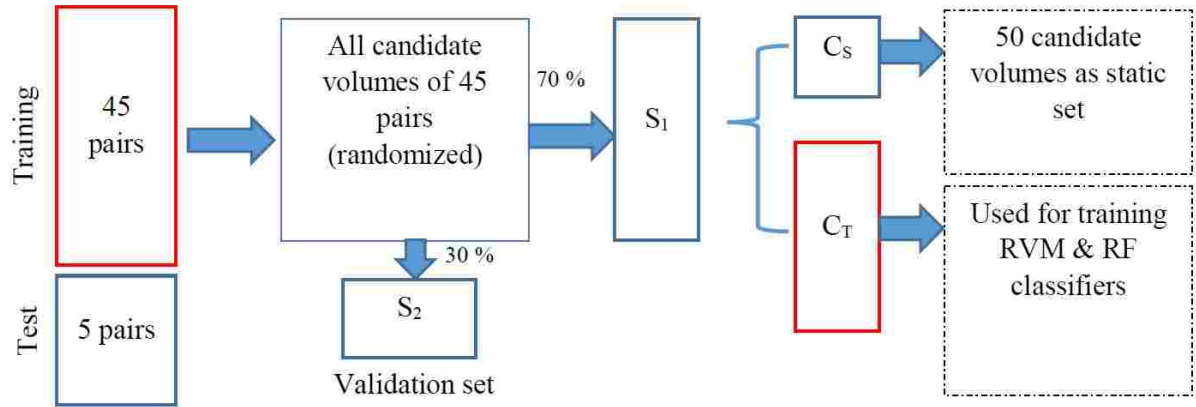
Training

45 pairs

All candidate volumes of 45 pairs (randomized)

70 %

$S_1$

$C_S$

50 candidate volumes as static set

$C_T$

Used for training RVM & RF classifiers

30 %

$S_2$

Validation set

Test

5 pairs